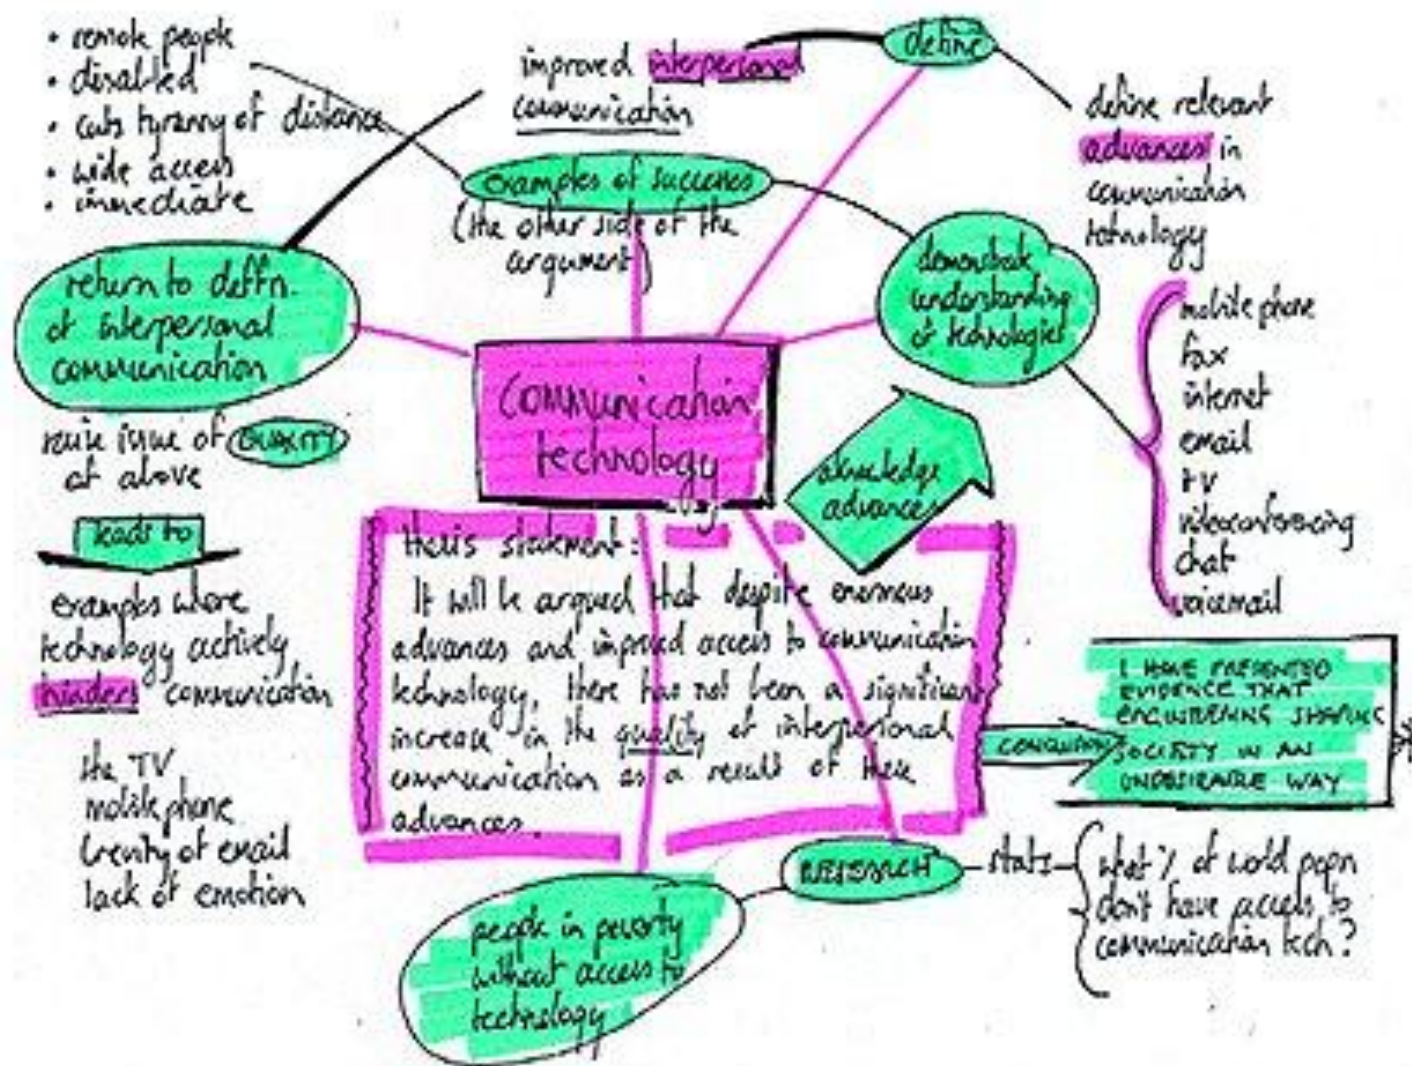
• remote people
• disabled
• cuts tyranny of distance
• wide access
• immediate

improved interpersonal communication

define

define relevant advances in communication technology

examples of success (the other side of the argument)

return to defn. of interpersonal communication

demonstrate understanding of technologies

mobile phone
fax
internet
email
TV
videoconferencing
chat
voicemail

Communication technology

raise issue of QUALITY at above

leads to

examples where technology actively hinders communication

the TV
mobile phone
brevity of email
lack of emotion

acknowledge advances

thesis statement:
It will be argued that despite enormous advances and improved access to communication technology, there has not been a significant increase in the quality of interpersonal communication as a result of these advances.

CONCLUSION

I HAVE PRESENTED EVIDENCE THAT ENGINEERING SHAPING SOCIETY IN AN UNDESIRABLE WAY

RESEARCH

stats

what % of world popn don't have access to communication tech?

people in poverty without access to technology